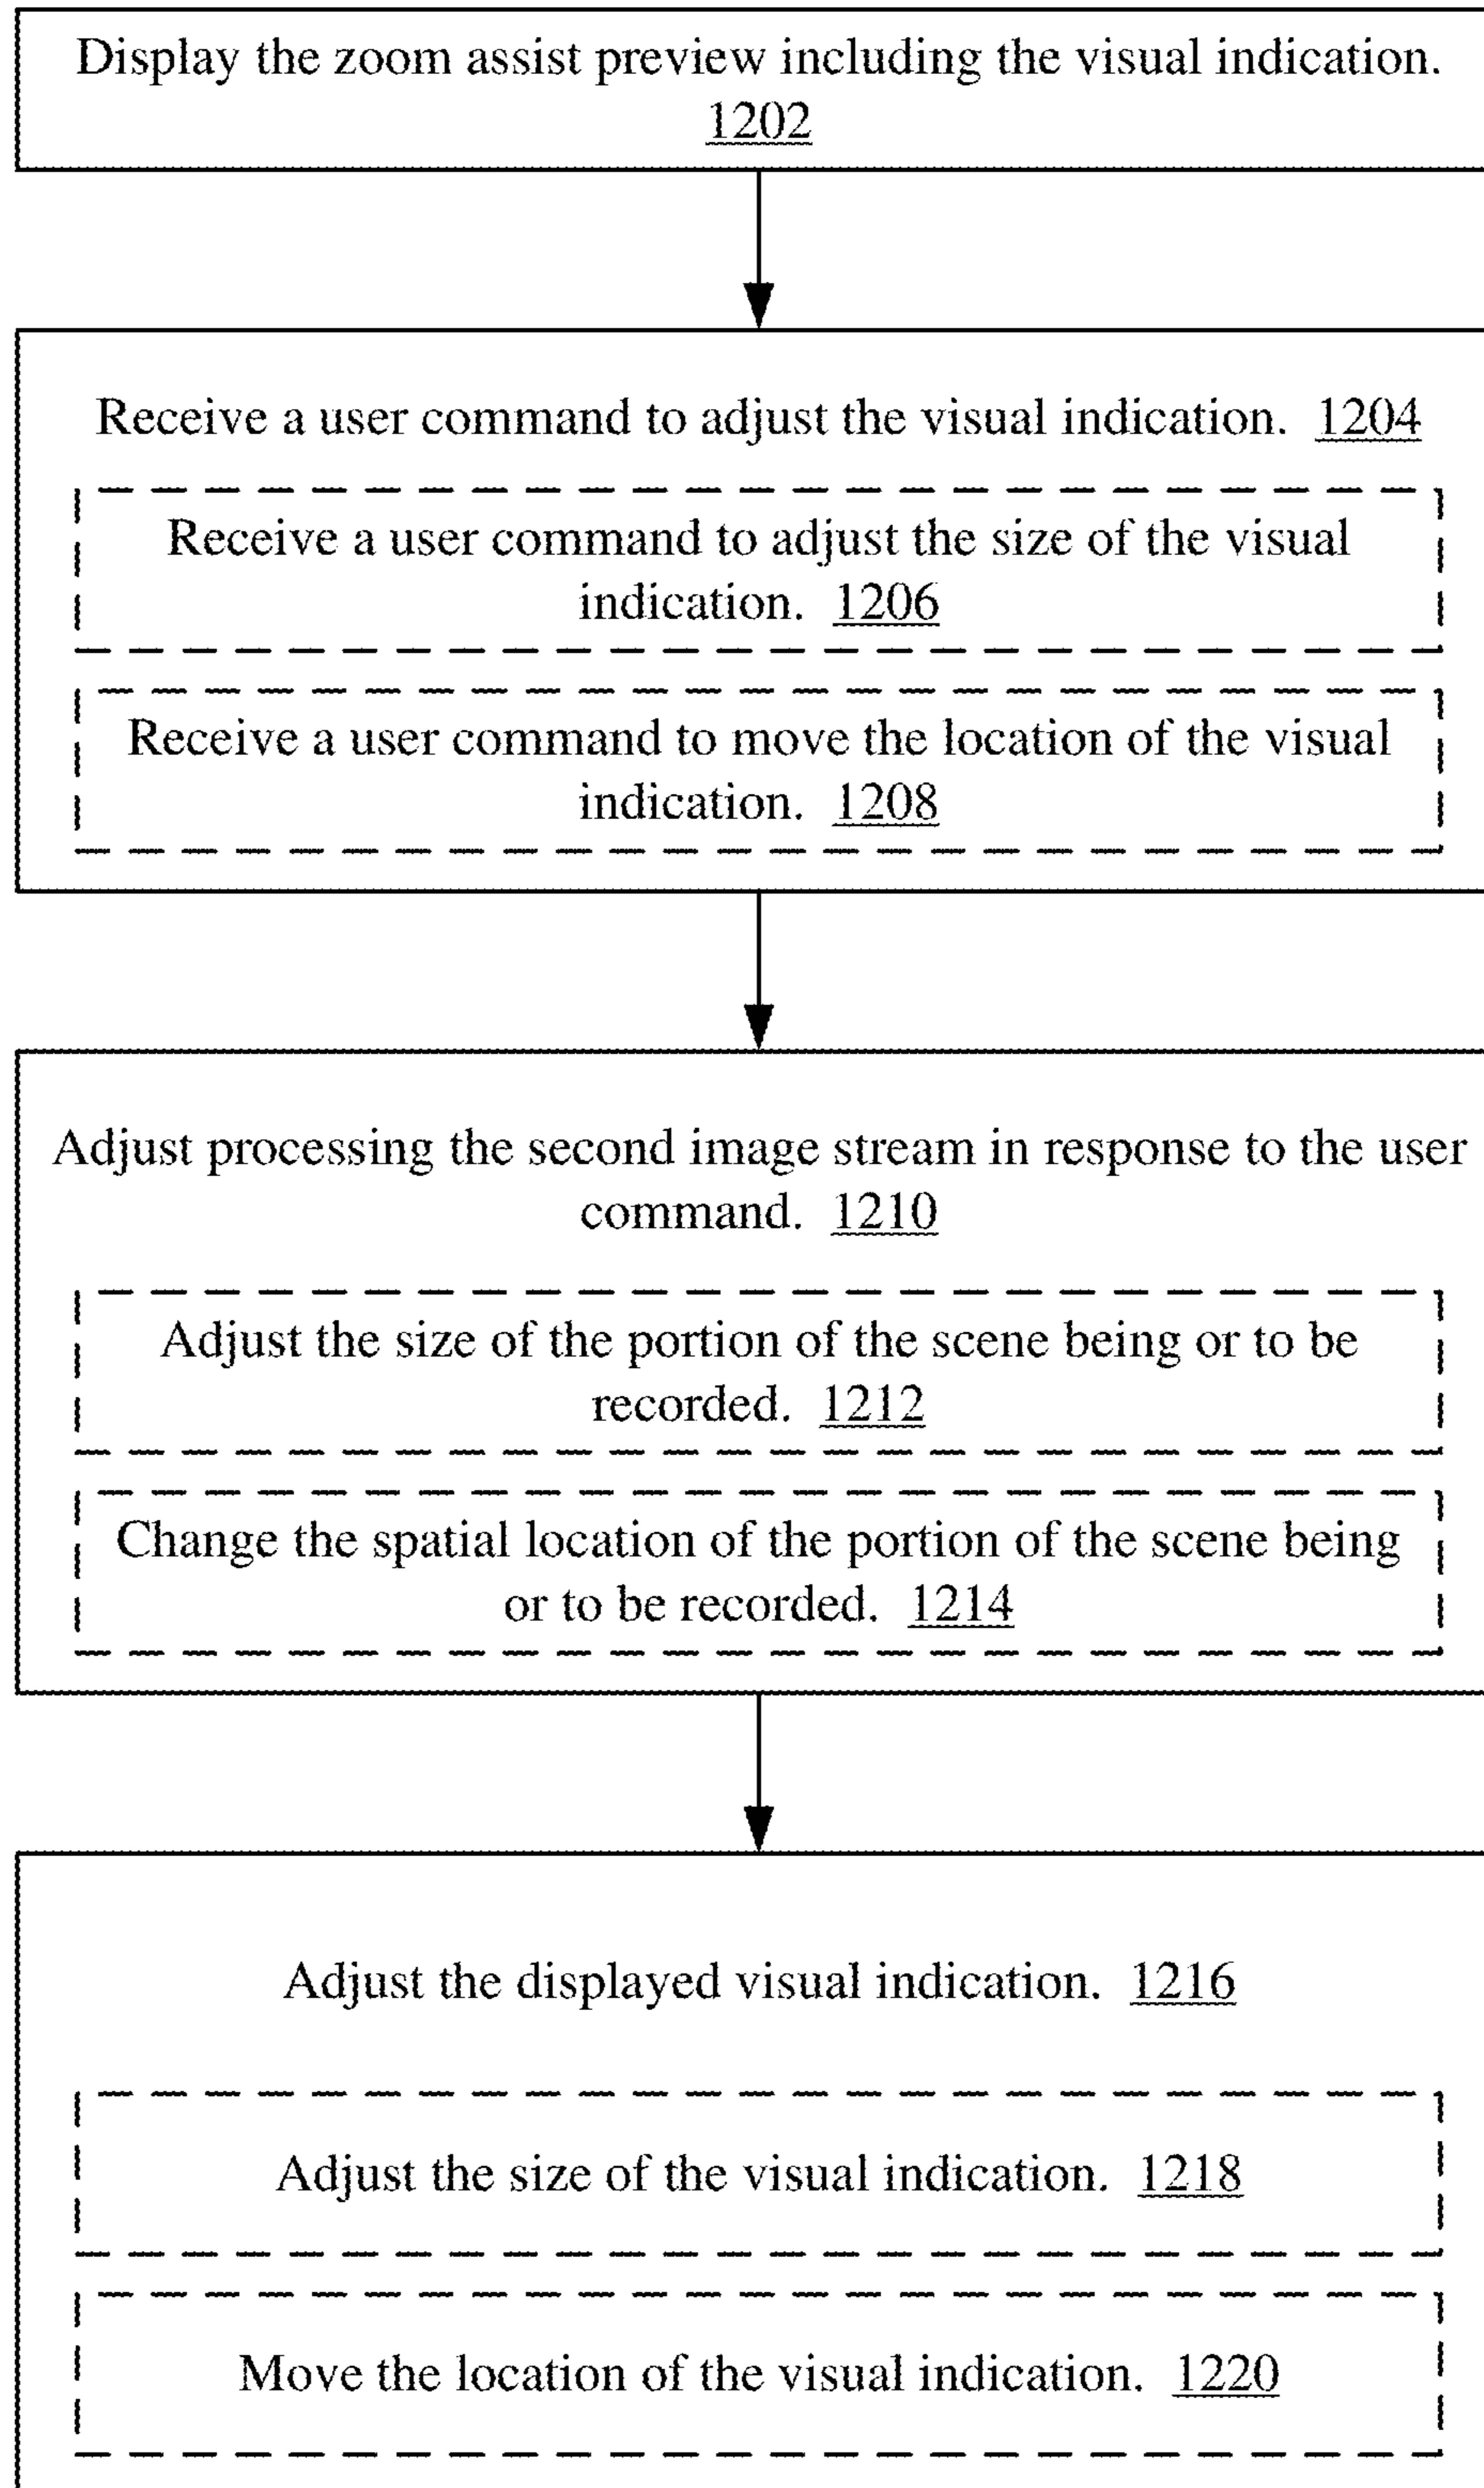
Display the zoom assist preview including the visual indication. 1202

Receive a user command to adjust the visual indication. 1204

Receive a user command to adjust the size of the visual indication. 1206

Receive a user command to move the location of the visual indication. 1208

Adjust processing the second image stream in response to the user command. 1210

Adjust the size of the portion of the scene being or to be recorded. 1212

Change the spatial location of the portion of the scene being or to be recorded. 1214

Adjust the displayed visual indication. 1216

Adjust the size of the visual indication. 1218

Move the location of the visual indication. 1220